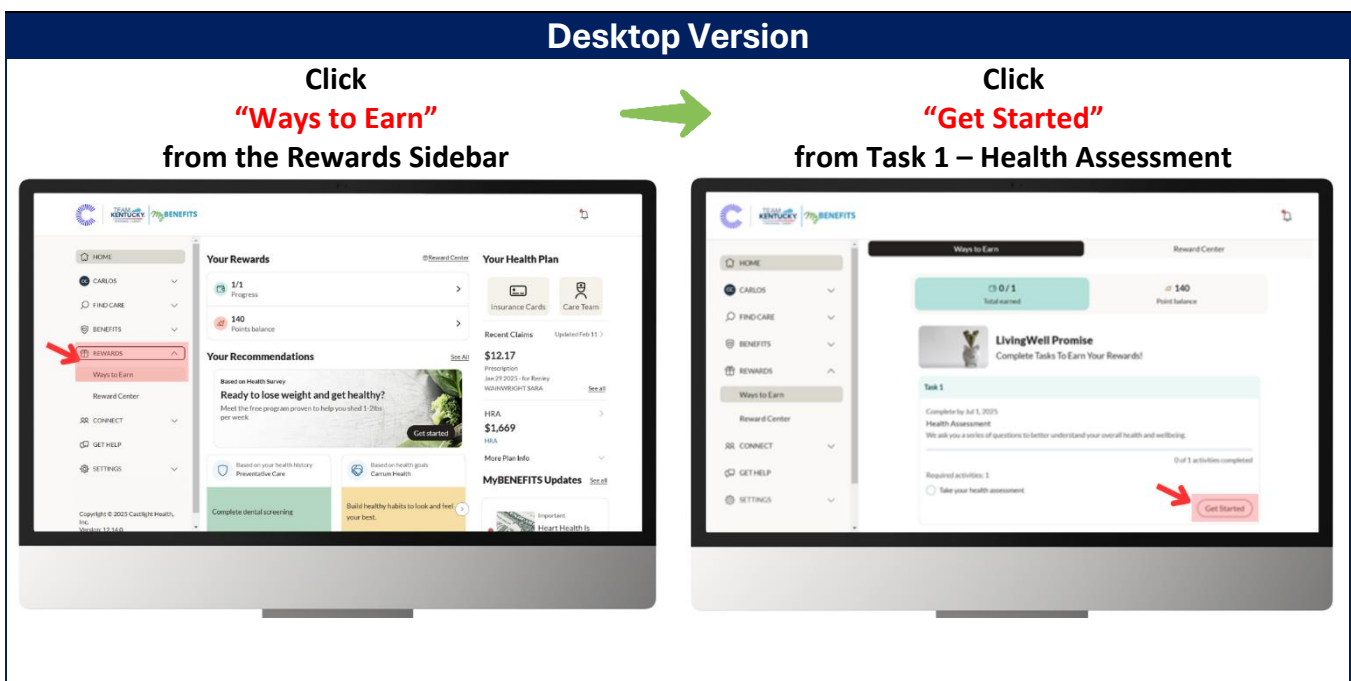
Desktop Version

Click
"Ways to Earn"
from the Rewards Sidebar

Click
"Get Started"
from Task 1 – Health Assessment

TEAM KENTUCKY MyBENEFITS

HOME
CARLOS
FIND CARE
BENEFITS
REWARDS
Ways to Earn
Reward Center
CONNECT
GET HELP
SETTINGS

Copyright © 2025 Castlight Health, Inc.
Version 12.16.0

Your Rewards
Reward Center
1/1
Progress
140
Points balance

Your Recommendations
See All
Based on Health Survey
Ready to lose weight and get healthy?
Meet the free program proven to help you shed 1-2lbs per week
Get started

Based on your health history
Preventative Care
Based on health goals
Carrum Health
Complete dental screening
Build healthy habits to look and feel your best.

Your Health Plan
Insurance Cards
Care Team
Recent Claims
Updated Feb 11
$12.17
Prescription
Jan 29 2025 - for Renley
WAINWRIGHT SARA
See all
HRA
$1,669
HRA
More Plan Info
MyBENEFITS Updates
See all
Important
Heart Health Is

TEAM KENTUCKY MyBENEFITS

HOME
CARLOS
FIND CARE
BENEFITS
REWARDS
Ways to Earn
Reward Center
CONNECT
GET HELP
SETTINGS

Ways to Earn
Reward Center
0 / 1
Total earned
140
Point balance
LivingWell Promise
Complete Tasks To Earn Your Rewards!
Task 1
Complete by Jul 1, 2025
Health Assessment
We ask you a series of questions to better understand your overall health and wellbeing.
0 of 1 activities completed
Required activities: 1
Take your health assessment
Get Started